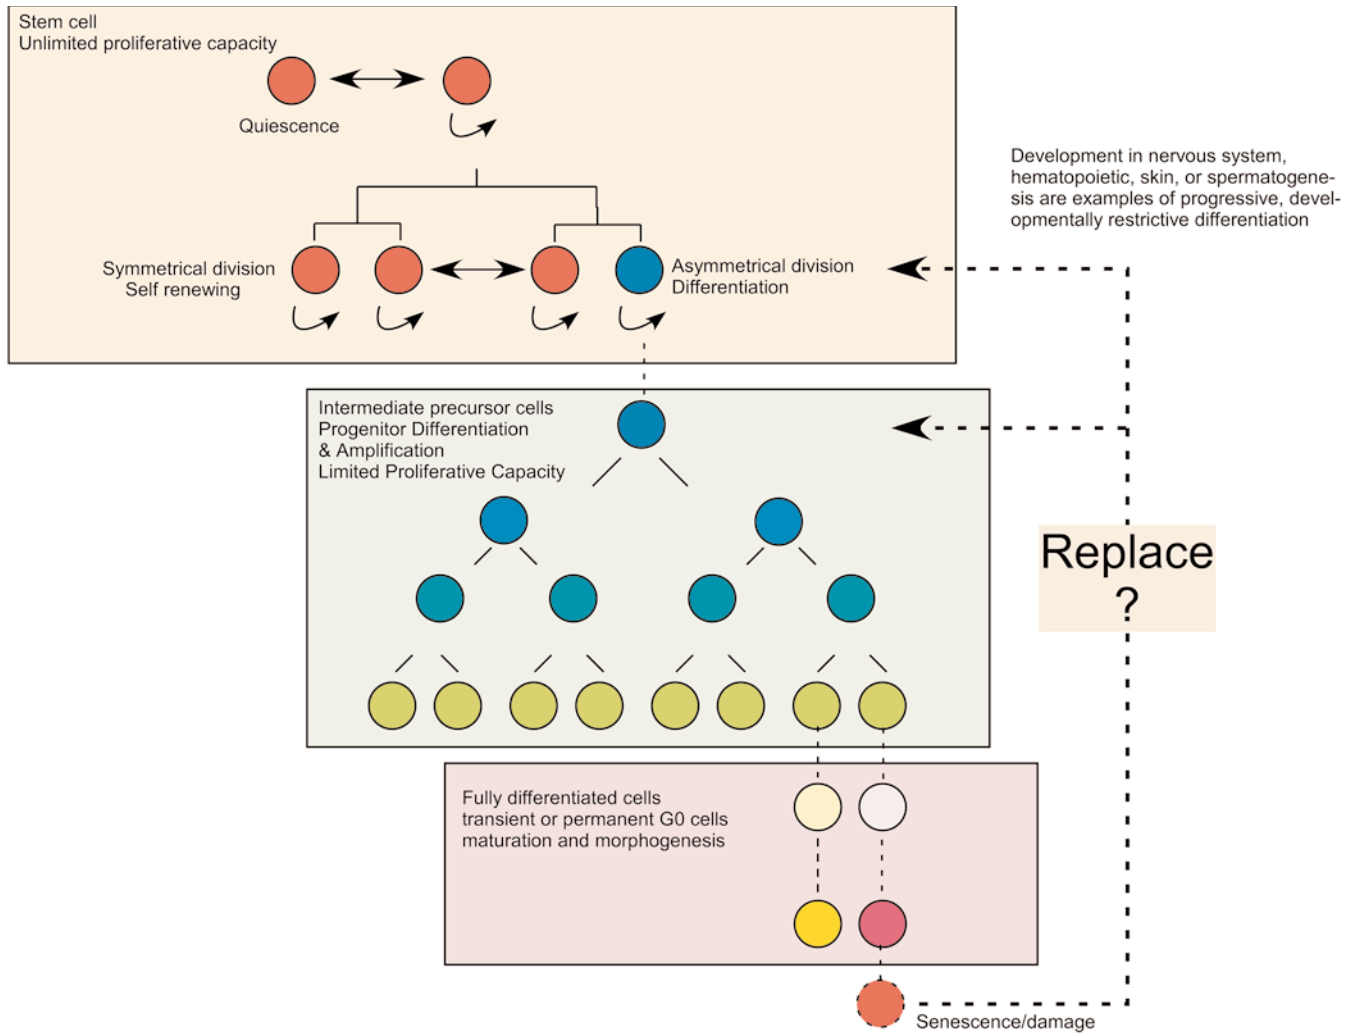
Stem cell
Unlimited proliferative capacity

Quiescence

Symmetrical division
Self renewing

Asymmetrical division
Differentiation

Development in nervous system, hematopoietic, skin, or spermatogenesis are examples of progressive, developmentally restrictive differentiation

Intermediate precursor cells
Progenitor Differentiation
& Amplification
Limited Proliferative Capacity

Replace
?

Fully differentiated cells
transient or permanent G0 cells
maturation and morphogenesis

Senescence/damage